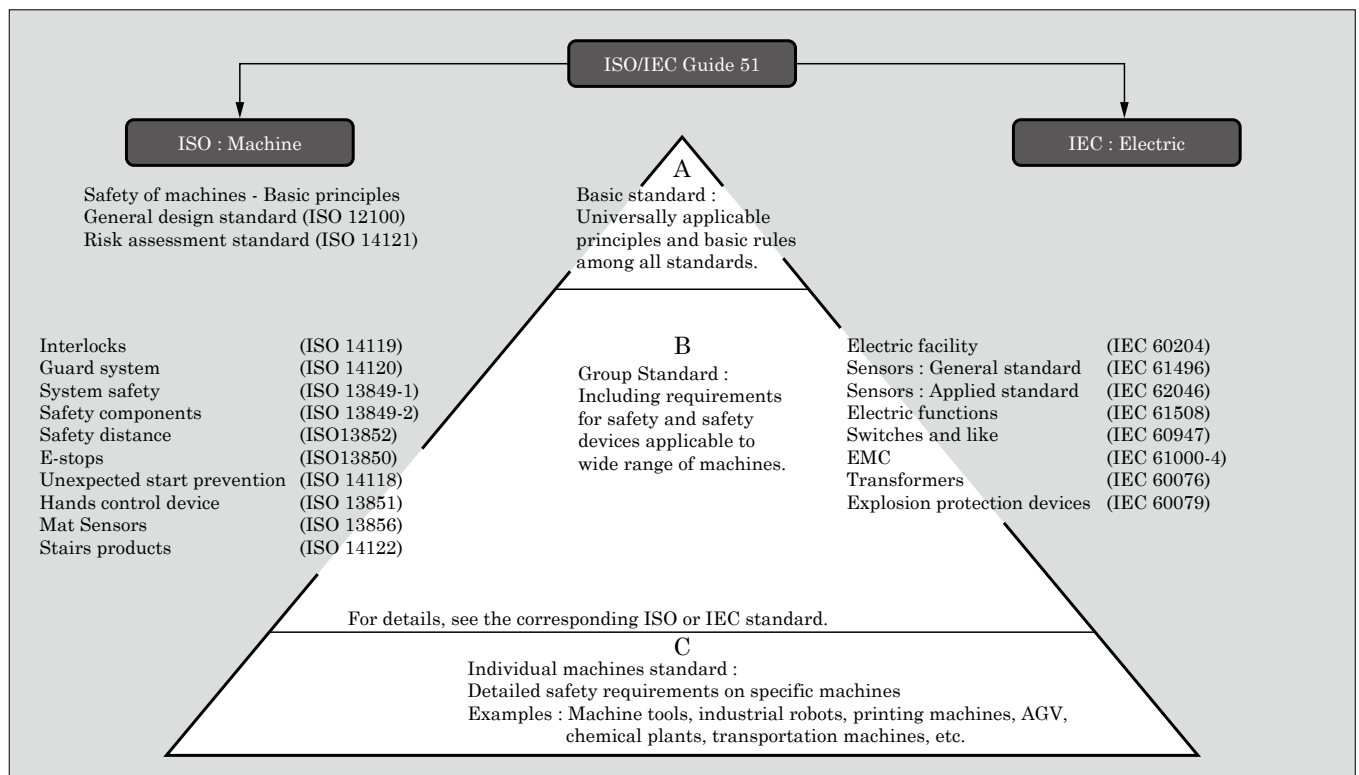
ISO/IEC Guide 51

ISO : Machine

IEC : Electric

Safety of machines - Basic principles
General design standard (ISO 12100)
Risk assessment standard (ISO 14121)

A
Basic standard :
Universally applicable principles and basic rules among all standards.

| | |
|---|---|
| Interlocks | (ISO 14119) |
| Guard system | (ISO 14120) |
| System safety | (ISO 13849-1) |
| Safety components | (ISO 13849-2) |
| Safety distance | (ISO13852) |
| E-stops | (ISO13850) |
| Unexpected start prevention | (ISO 14118) |
| Hands control device | (ISO 13851) |
| Mat Sensors | (ISO 13856) |
| Stairs products | (ISO 14122) |

B
Group Standard :
Including requirements for safety and safety devices applicable to wide range of machines.

| | |
|---|---|
| Electric facility | (IEC 60204) |
| Sensors : General standard | (IEC 61496) |
| Sensors : Applied standard | (IEC 62046) |
| Electric functions | (IEC 61508) |
| Switches and like | (IEC 60947) |
| EMC | (IEC 61000-4) |
| Transformers | (IEC 60076) |
| Explosion protection devices | (IEC 60079) |

For details, see the corresponding ISO or IEC standard.

C
Individual machines standard :
Detailed safety requirements on specific machines
Examples : Machine tools, industrial robots, printing machines, AGV, chemical plants, transportation machines, etc.